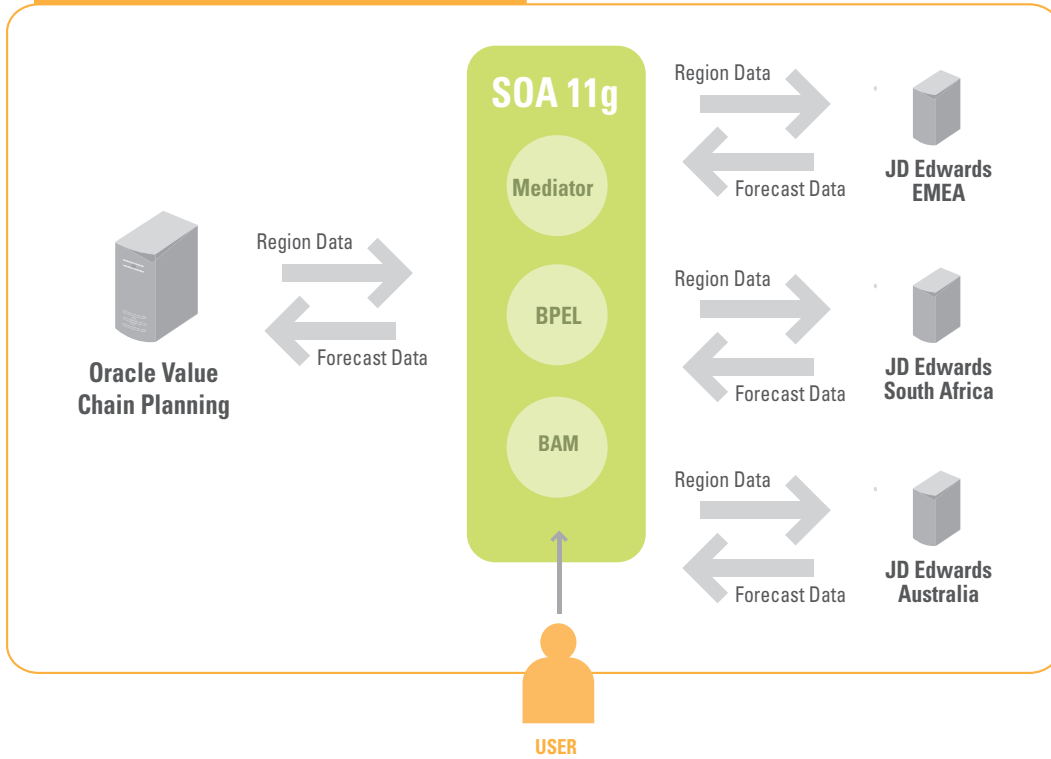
Region Data

Forecast Data

Oracle Value Chain Planning

SOA 11g

Mediator

BPEL

BAM

USER

Region Data

Forecast Data

JD Edwards EMEA

Region Data

Forecast Data

JD Edwards South Africa

Region Data

Forecast Data

JD Edwards Australia